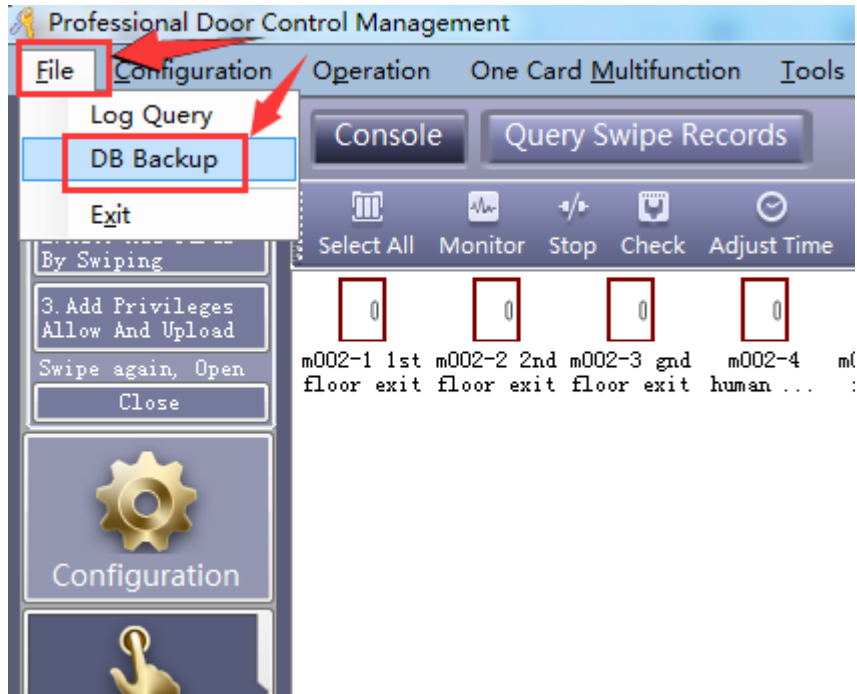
Professional Door Control Management

File Configuration Operation One Card Multifunction Tools

Log Query

DB Backup

Exit

Console Query Swipe Records

Select All Monitor Stop Check Adjust Time

By Swiping

3. Add Privileges Allow And Upload

Swipe again, Open

Close

0 0 0 0

m002-1 1st floor exit

m002-2 2nd floor exit

m002-3 gnd floor exit

m002-4 human ...

Configuration